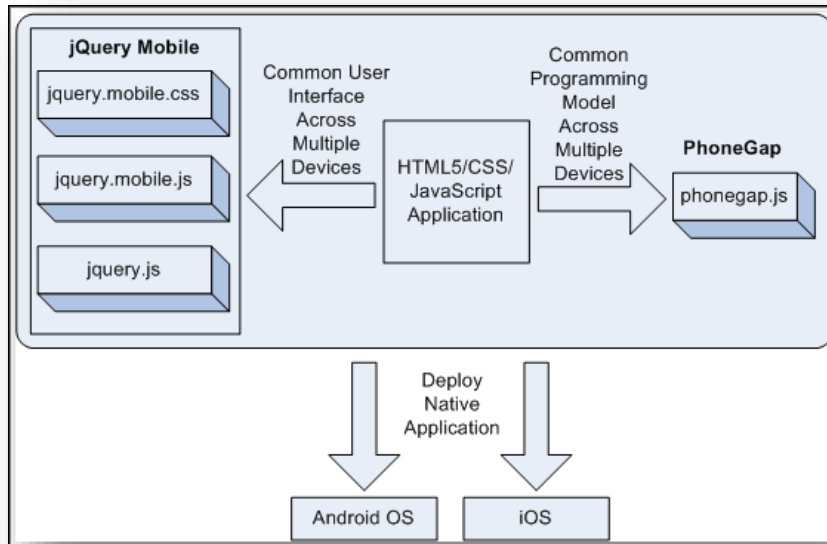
jQuery Mobile

jquery.mobile.css

jquery.mobile.js

jquery.js

Common User Interface Across Multiple Devices

HTML5/CSS/ JavaScript Application

Common Programming Model Across Multiple Devices

PhoneGap

phonegap.js

Deploy Native Application

Android OS

iOS